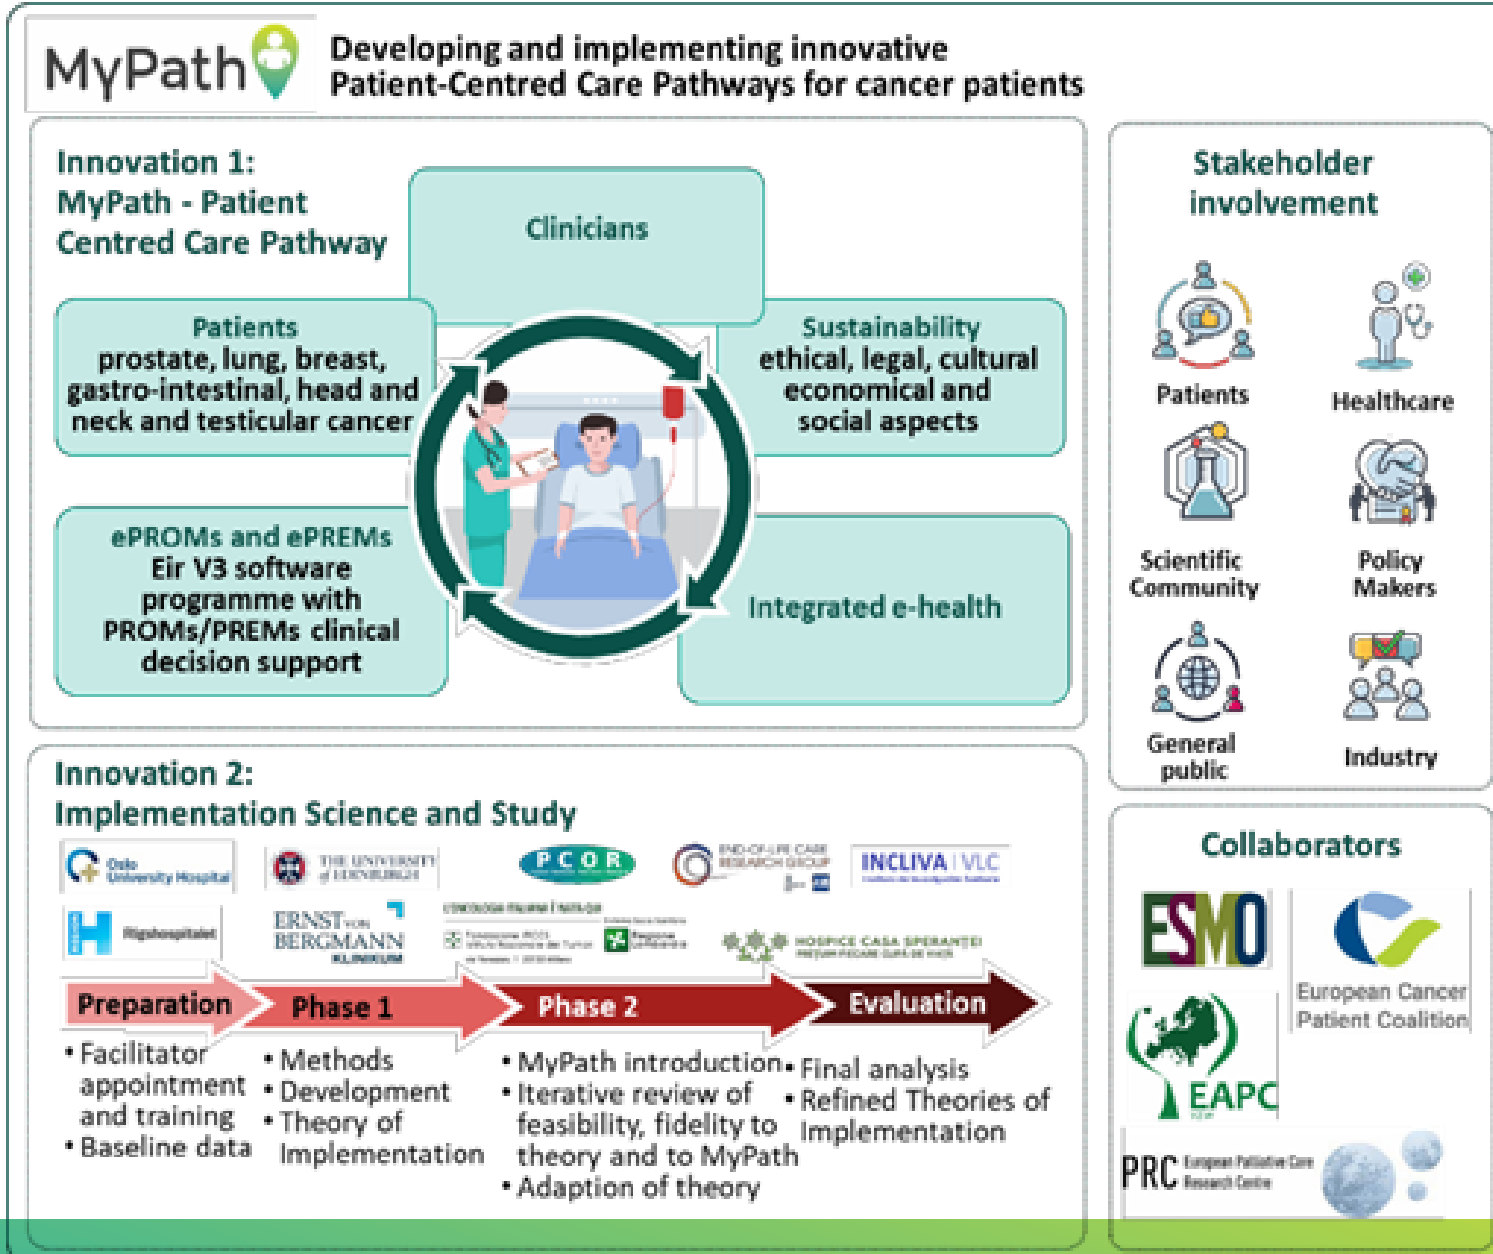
MyPath

Developing and implementing innovative Patient-Centred Care Pathways for cancer patients

Innovation 1:
MyPath - Patient Centred Care Pathway

Clinicians

Patients
prostate, lung, breast, gastro-intestinal, head and neck and testicular cancer

Sustainability
ethical, legal, cultural economical and social aspects

ePROMs and ePREMs
Eir V3 software programme with PROMs/PREMs clinical decision support

Integrated e-health

Stakeholder involvement

Patients

Healthcare

Scientific Community

Policy Makers

General public

Industry

Innovation 2:
Implementation Science and Study

Oslo University Hospital

THE UNIVERSITY of EDINBURGH

PCOR

END-OF-LIFE CARE RESEARCH GROUP

INCLIVA | VLC

Rigshospitalet

ERNST von BERGMANN KLINIKUM

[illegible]

HOSPICE CASA SPERANTEI

Preparation

Phase 1

Phase 2

Evaluation

• Facilitator appointment and training
• Baseline data

• Methods
• Development
• Theory of Implementation

• MyPath introduction
• Iterative review of feasibility, fidelity to theory and to MyPath
• Adaption of theory

• Final analysis
• Refined Theories of Implementation

Collaborators

ESMO

European Cancer Patient Coalition

EAPC

PRC European Palliative Care Research Centre